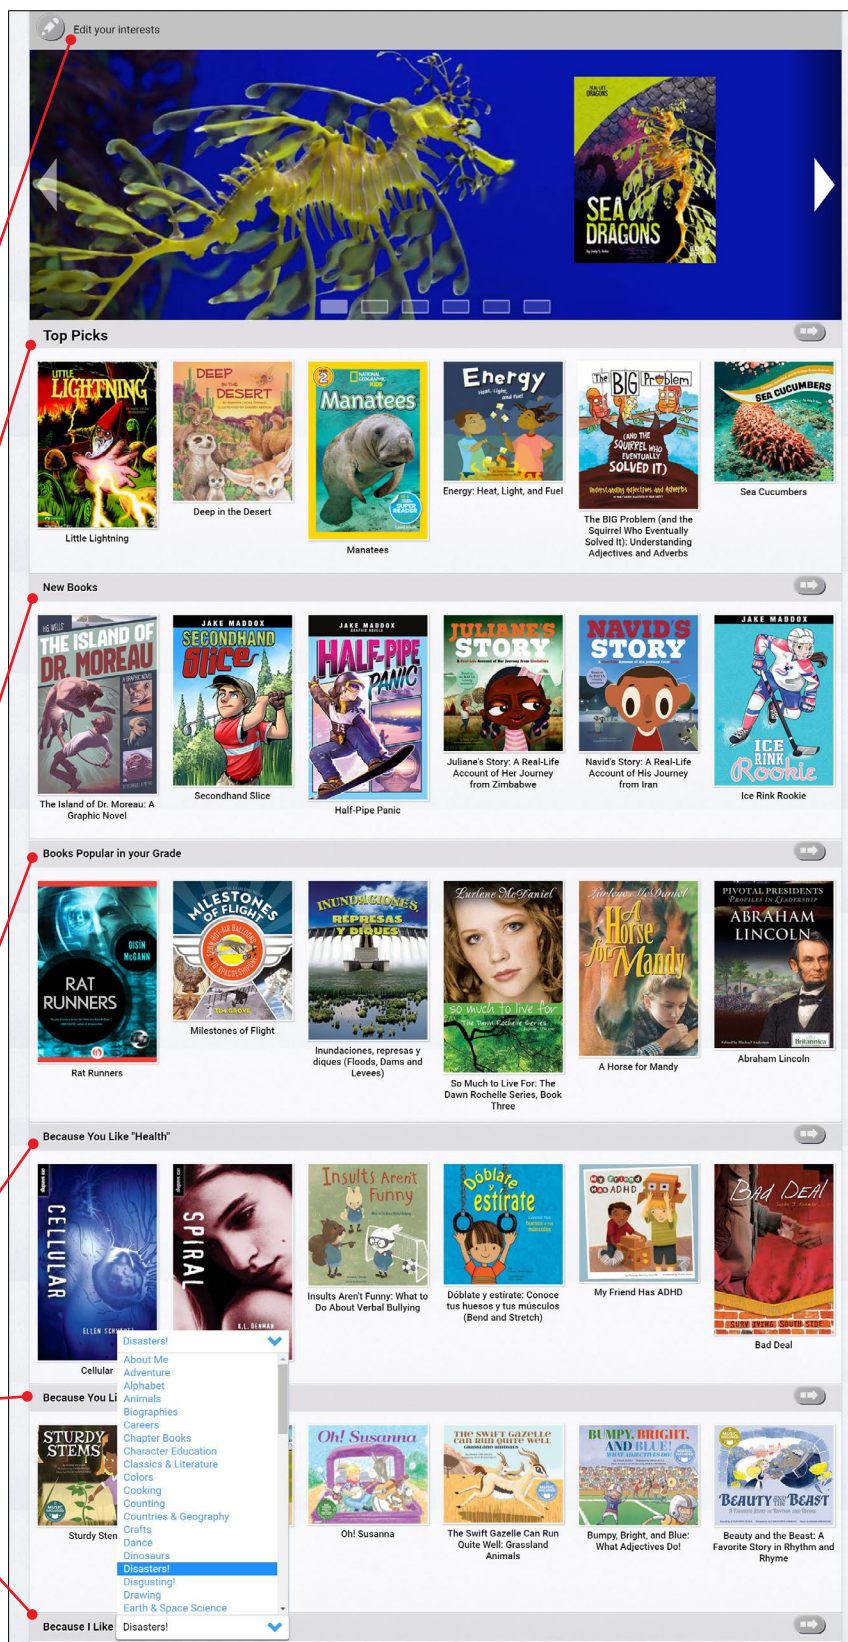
Edit your interests

SEA DRAGONS

Top Picks

LITTLE LIGHTNING
Little Lightning

DEEP IN THE DESERT
Deep in the Desert

Manatees
Manatees

Energy
Energy: Heat, Light, and Fuel

The BIG Problem (AND THE SQUIRREL WHO EVENTUALLY SOLVED IT)
The BIG Problem (and the Squirrel Who Eventually Solved It): Understanding Adjectives and Adverbs

SEA CUCUMBERS
Sea Cucumbers

New Books

THE ISLAND OF DR. MOREAU
The Island of Dr. Moreau: A Graphic Novel

JAKE MADDOX SECONDHAND Slice
Secondhand Slice

JAKE MADDOX HALF-PIPE PANIC
Half-Pipe Panic

JULIANE'S STORY
Juliane's Story: A Real-Life Account of Her Journey from Zimbabwe

NAVID'S STORY
Navid's Story: A Real-Life Account of His Journey from Iran

JAKE MADDOX ICE RINK Rookie
Ice Rink Rookie

Books Popular in your Grade

RAT RUNNERS
Rat Runners

MILESTONES OF FLIGHT
Milestones of Flight

INUNDACIONES, REPRESAS Y DIQUES
Inundaciones, represas y diques (Floods, Dams and Levees)

Lurlene McDaniel so much to live for
So Much to Live For: The Dawn Rochelle Series, Book Three

Lurlene McDaniel A Horse for Mandy
A Horse for Mandy

PIVOTAL PRESIDENTS ABRAHAM LINCOLN
Abraham Lincoln

Because You Like "Health"

CELLULAR
Cellular

SPIRAL

Insults Aren't Funny
Insults Aren't Funny: What to Do About Verbal Bullying

Dóblate y estírate
Dóblate y estírate: Conoce tus huesos y tus músculos (Bend and Stretch)

My Friend Has ADHD
My Friend Has ADHD

Bad Deal
Bad Deal

Disasters!
About Me
Adventure
Alphabet
Animals
Biographies
Careers
Chapter Books
Character Education
Classics & Literature
Colors
Cooking
Counting
Countries & Geography
Crafts
Dance
Dinosaurs
Disasters!
Disgusting!
Drawing
Earth & Space Science

Because You Li

STURDY STEMS
Sturdy Sten

Oh! Susanna
Oh! Susanna

THE SWIFT GAZELLE CAN RUN QUITE WELL
The Swift Gazelle Can Run Quite Well: Grassland Animals

BUMPY, BRIGHT, AND BLUE!
Bumpy, Bright, and Blue: What Adjectives Do!

BEAUTY AND THE BEAST
Beauty and the Beast: A Favorite Story in Rhythm and Rhyme

Because I Like Disasters!